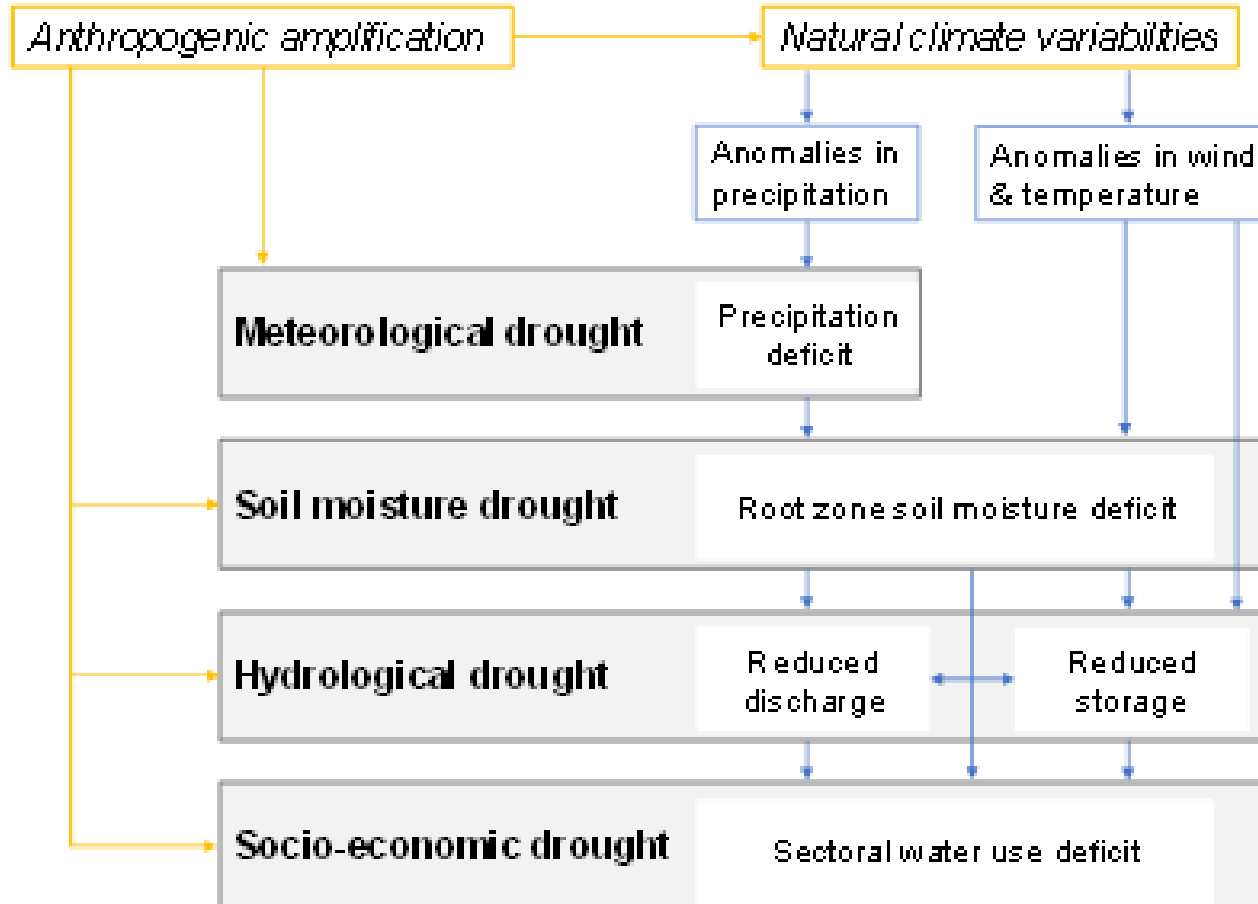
Anthropogenic amplification

Natural climate variabilities

Anomalies in precipitation

Anomalies in wind & temperature

Meteorological drought

Precipitation deficit

Soil moisture drought

Root zone soil moisture deficit

Hydrological drought

Reduced discharge

Reduced storage

Socio-economic drought

Sectoral water use deficit